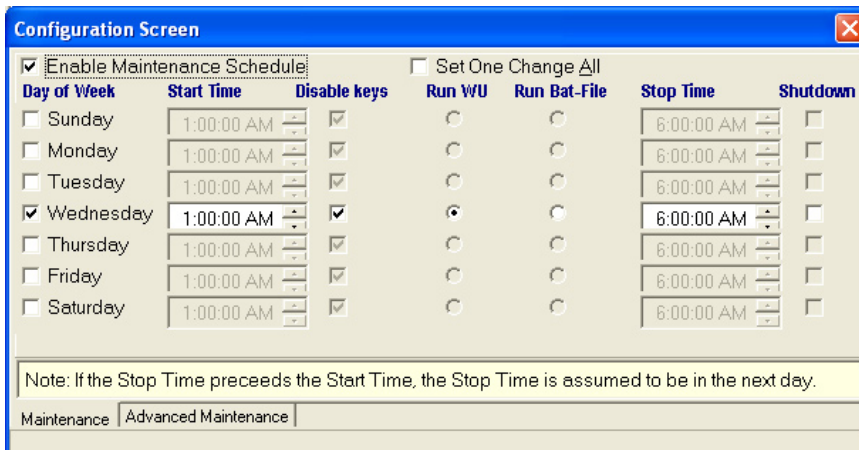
Configuration Screen

Enable Maintenance Schedule

Set One Change All

| Day of Week | Start Time | Disable keys | Run WU | Run Bat-File | Stop Time | Shutdown |
|---|---|---|---|---|---|---|
| Sunday | 1:00:00 AM | | | | 6:00:00 AM | |
| Monday | 1:00:00 AM | | | | 6:00:00 AM | |
| Tuesday | 1:00:00 AM | | | | 6:00:00 AM | |
| Wednesday | 1:00:00 AM | | | | 6:00:00 AM | |
| Thursday | 1:00:00 AM | | | | 6:00:00 AM | |
| Friday | 1:00:00 AM | | | | 6:00:00 AM | |
| Saturday | 1:00:00 AM | | | | 6:00:00 AM | |

Note: If the Stop Time preceeds the Start Time, the Stop Time is assumed to be in the next day.

Maintenance | Advanced Maintenance